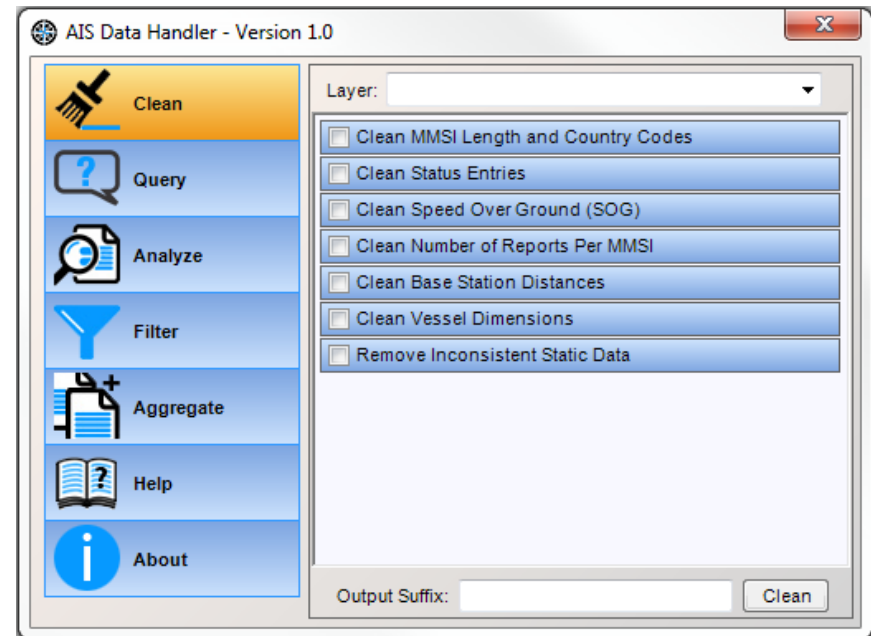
AIS Data Handler - Version 1.0

Clean
Query
Analyze
Filter
Aggregate
Help
About

Layer:

Clean MMSI Length and Country Codes
Clean Status Entries
Clean Speed Over Ground (SOG)
Clean Number of Reports Per MMSI
Clean Base Station Distances
Clean Vessel Dimensions
Remove Inconsistent Static Data

Output Suffix:
Clean